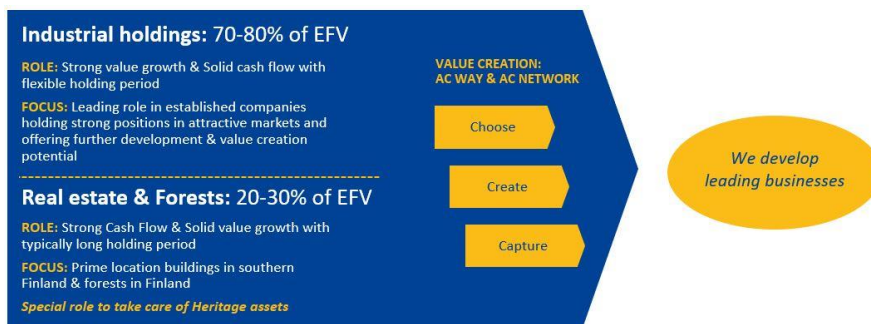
**Industrial holdings:** 70-80% of EFV

ROLE: Strong value growth & Solid cash flow with flexible holding period

FOCUS: Leading role in established companies holding strong positions in attractive markets and offering further development & value creation potential

**Real estate & Forests:** 20-30% of EFV

ROLE: Strong Cash Flow & Solid value growth with typically long holding period

FOCUS: Prime location buildings in southern Finland & forests in Finland

*Special role to take care of Heritage assets*

VALUE CREATION: AC WAY & AC NETWORK

Choose

Create

Capture

*We develop leading businesses*